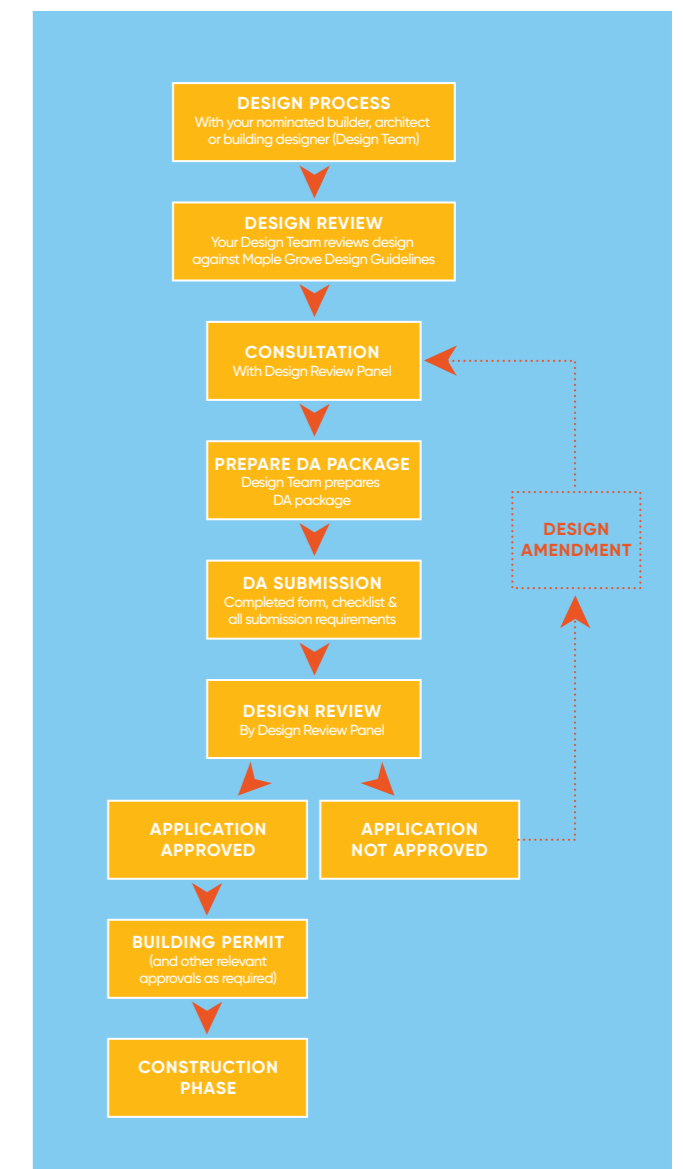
DESIGN PROCESS
With your nominated builder, architect or building designer (Design Team)

DESIGN REVIEW
Your Design Team reviews design against Maple Grove Design Guidelines

CONSULTATION
With Design Review Panel

PREPARE DA PACKAGE
Design Team prepares DA package

DA SUBMISSION
Completed form, checklist & all submission requirements

DESIGN REVIEW
By Design Review Panel

APPLICATION APPROVED

APPLICATION NOT APPROVED

DESIGN AMENDMENT

BUILDING PERMIT
(and other relevant approvals as required)

CONSTRUCTION PHASE